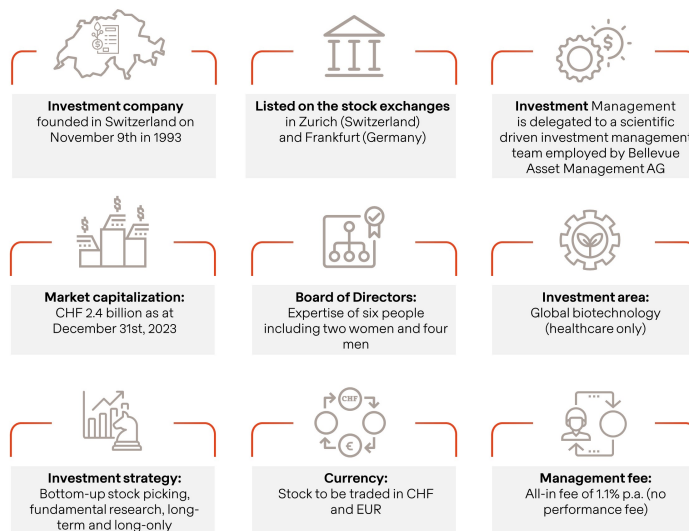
**Investment company** founded in Switzerland on November 9th in 1993

**Listed on the stock exchanges** in Zurich (Switzerland) and Frankfurt (Germany)

**Investment** Management is delegated to a scientific driven investment management team employed by Bellevue Asset Management AG

**Market capitalization:** CHF 2.4 billion as at December 31st, 2023

**Board of Directors:** Expertise of six people including two women and four men

**Investment area:** Global biotechnology (healthcare only)

**Investment strategy:** Bottom-up stock picking, fundamental research, long-term and long-only

CHF

€

**Currency:** Stock to be traded in CHF and EUR

**Management fee:** All-in fee of 1.1% p.a. (no performance fee)